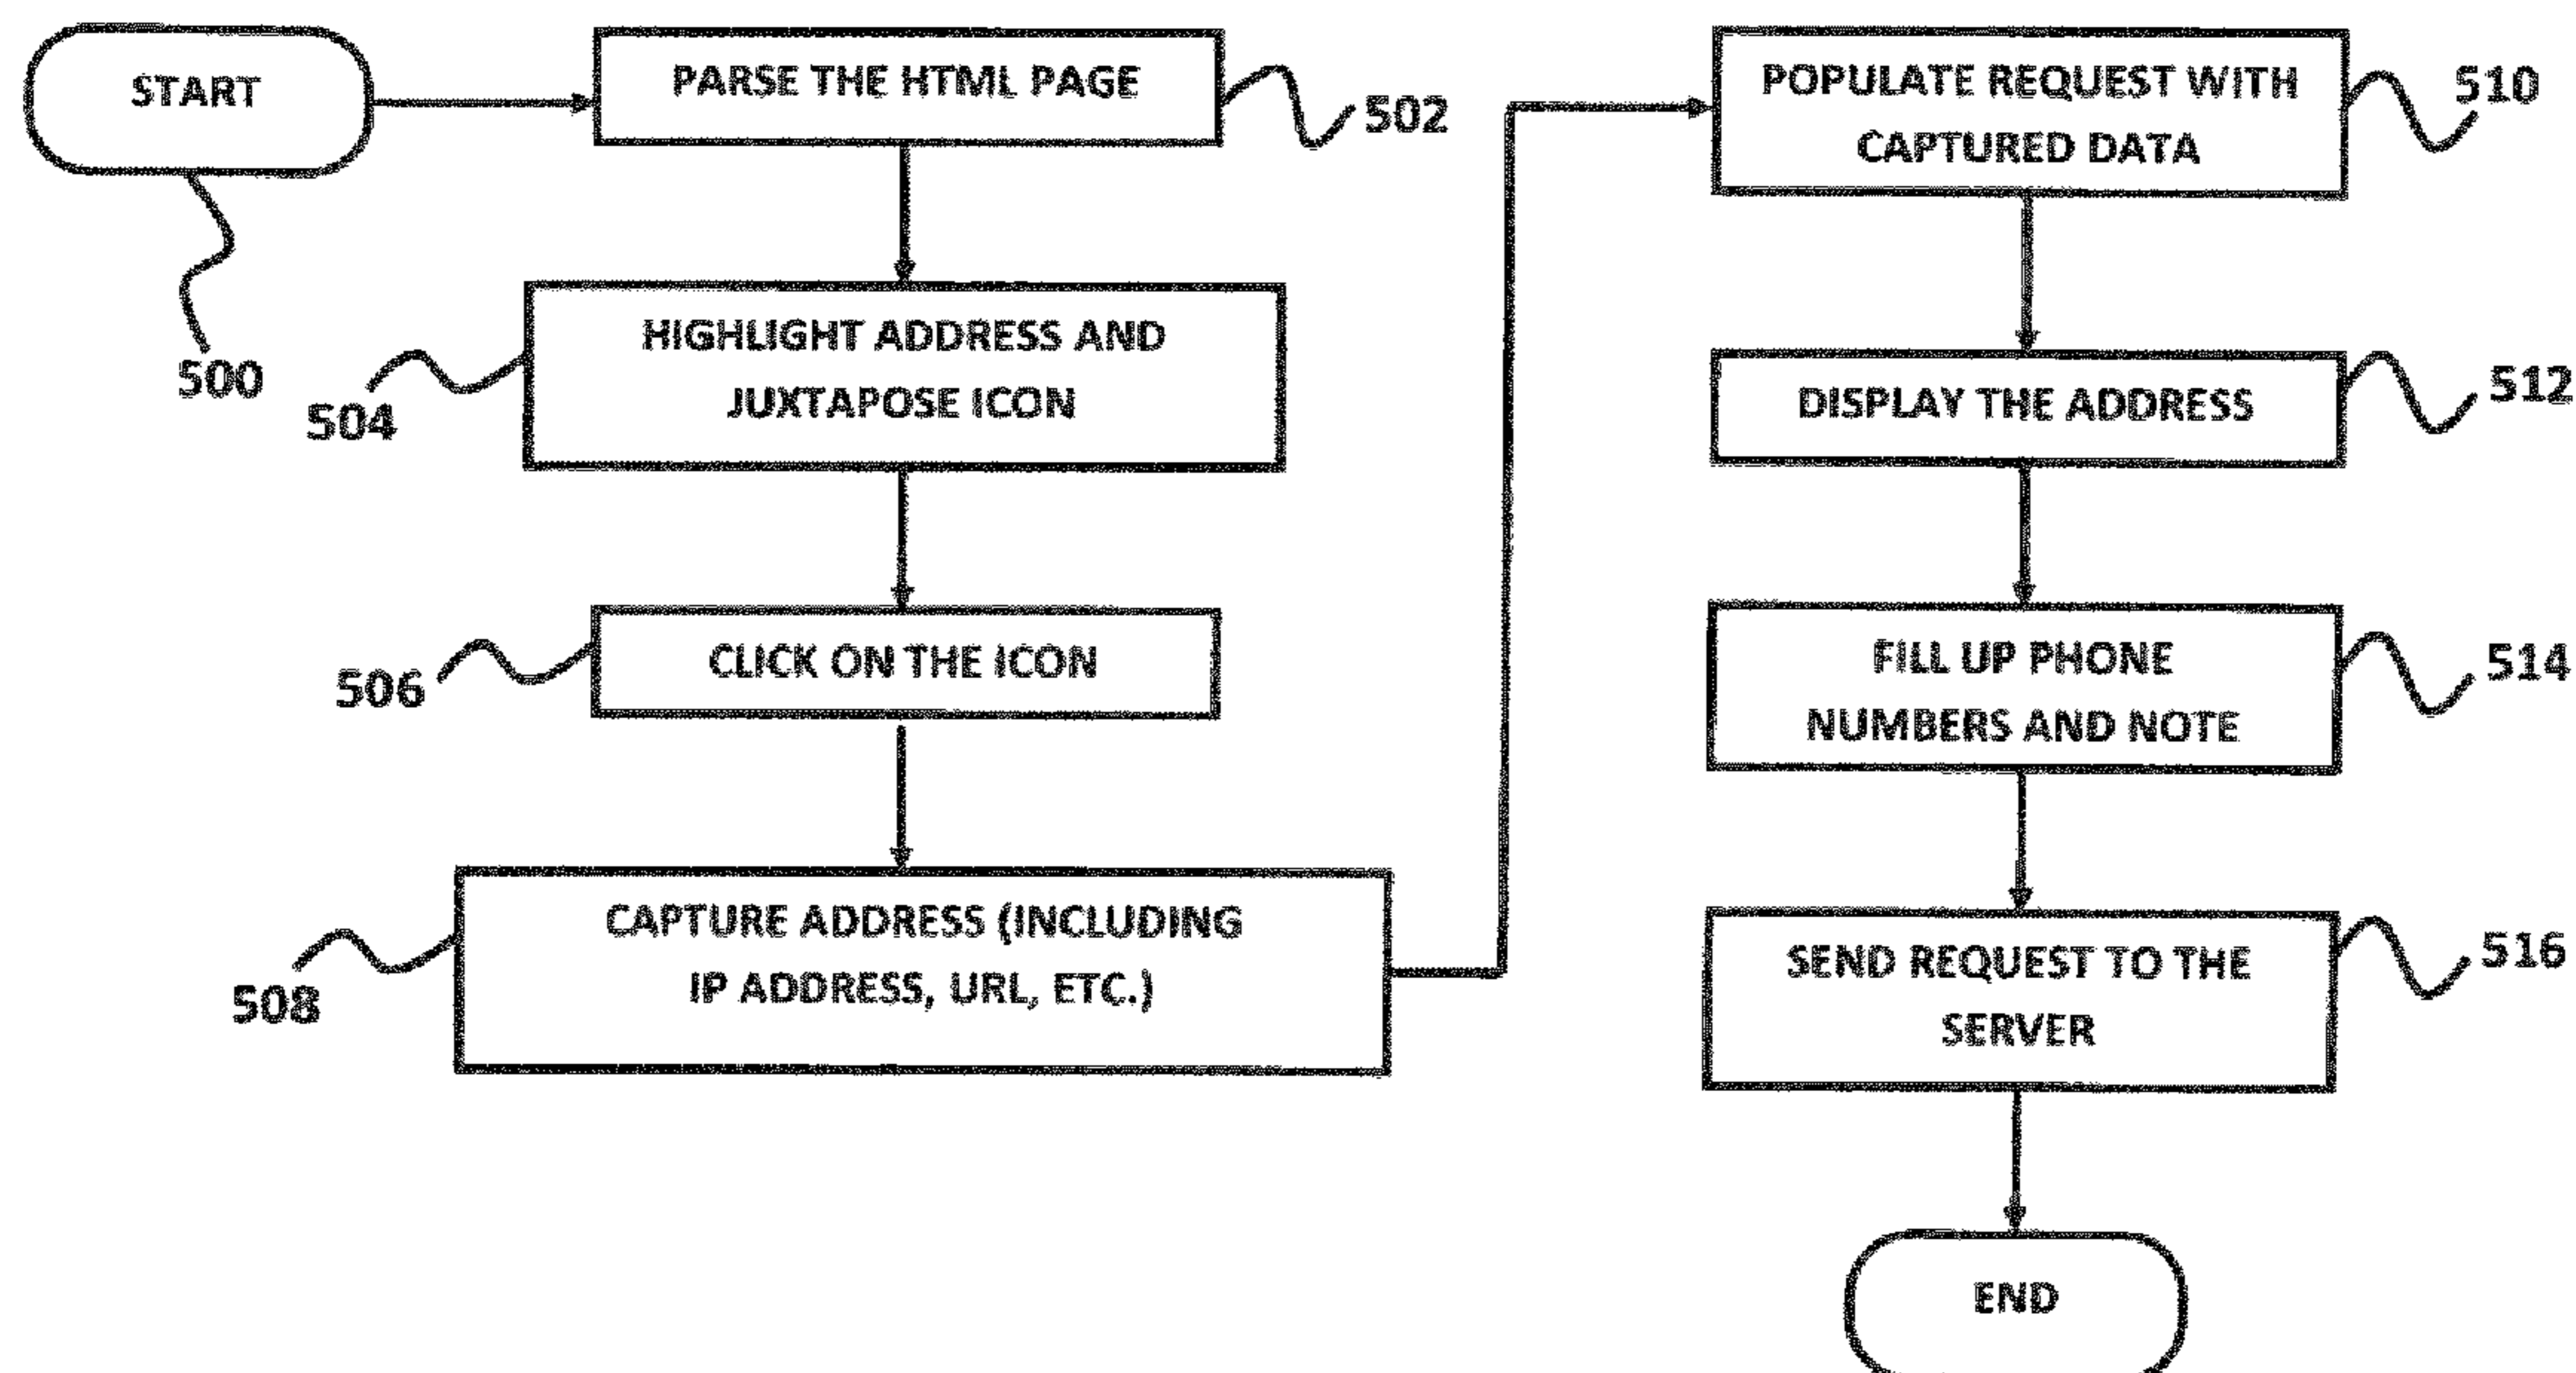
START

500

PARSE THE HTML PAGE

502

HIGHLIGHT ADDRESS AND JUXTAPOSE ICON

504

CLICK ON THE ICON

506

CAPTURE ADDRESS (INCLUDING IP ADDRESS, URL, ETC.)

508

POPULATE REQUEST WITH CAPTURED DATA

510

DISPLAY THE ADDRESS

512

FILL UP PHONE NUMBERS AND NOTE

514

SEND REQUEST TO THE SERVER

516

END